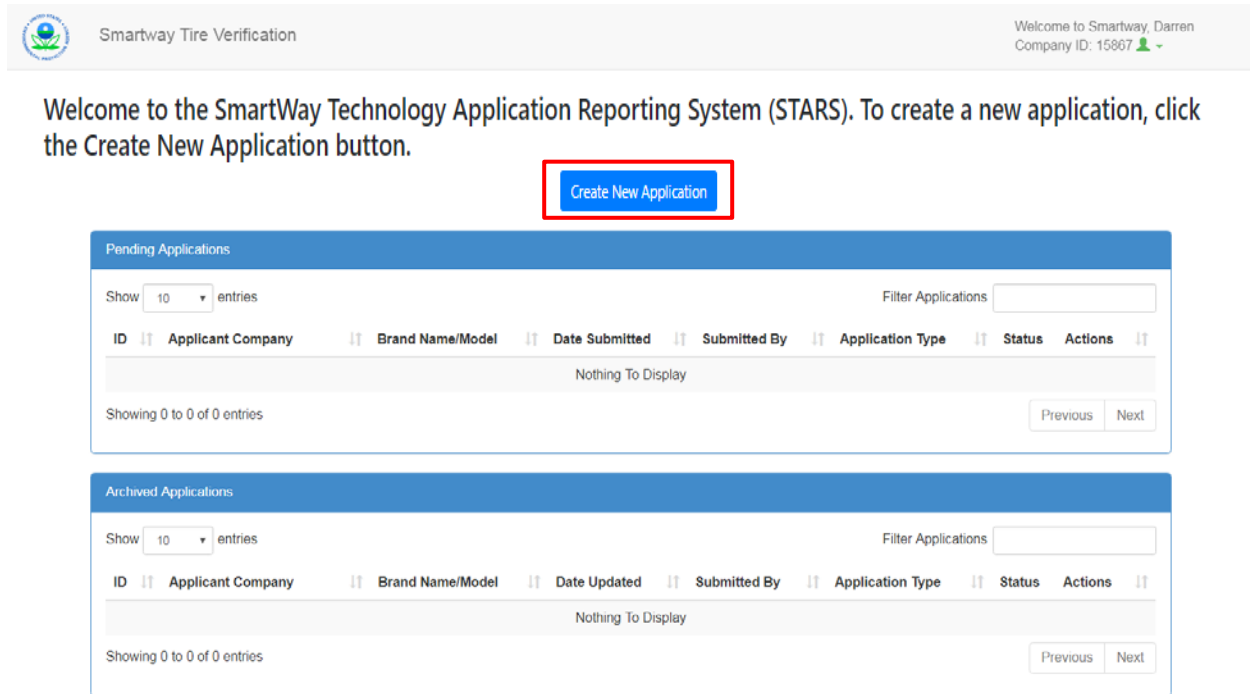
Smartway Tire Verification

Welcome to Smartway, Darren
Company ID: 15867

Welcome to the SmartWay Technology Application Reporting System (STARS). To create a new application, click the Create New Application button.

Create New Application

Pending Applications

Show 10 entries

Filter Applications

| ID | Applicant Company | Brand Name/Model | Date Submitted | Submitted By | Application Type | Status | Actions |
|---|---|---|---|---|---|---|---|
| Nothing To Display | | | | | | | |

Showing 0 to 0 of 0 entries

Previous Next

Archived Applications

Show 10 entries

Filter Applications

| ID | Applicant Company | Brand Name/Model | Date Updated | Submitted By | Application Type | Status | Actions |
|---|---|---|---|---|---|---|---|
| Nothing To Display | | | | | | | |

Showing 0 to 0 of 0 entries

Previous Next